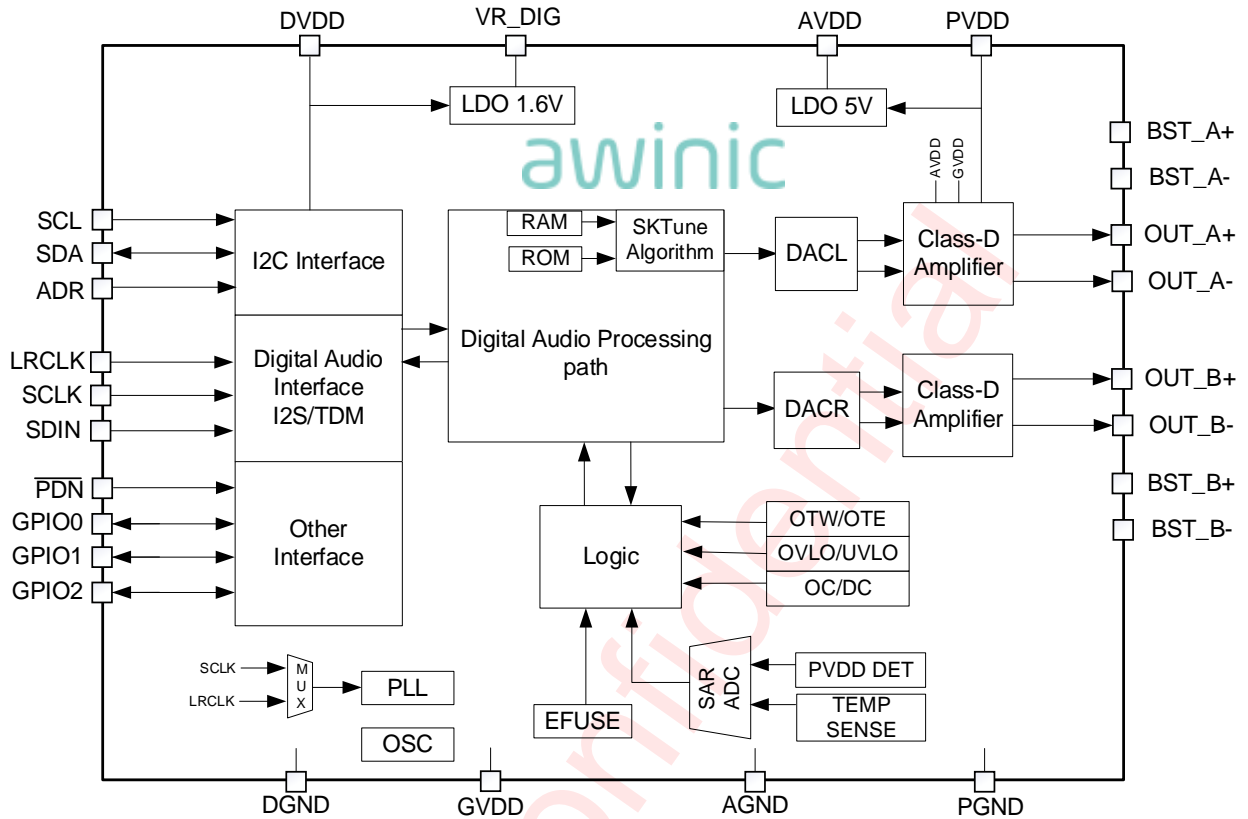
DVDD VR_DIG AVDD PVDD

LDO 1.6V

LDO 5V

awinic

AVDD GVDD

BST_A+
BST_A-

SCL
SDA
ADR

I2C Interface

RAM
ROM
SKTune Algorithm

DACL

Class-D Amplifier

OUT_A+
OUT_A-

LRCLK
SCLK
SDIN

Digital Audio Interface I2S/TDM

Digital Audio Processing path

DACR

Class-D Amplifier

OUT_B+
OUT_B-

BST_B+
BST_B-

$\overline{PDN}$
GPIO0
GPIO1
GPIO2

Other Interface

Logic

OTW/OTE
OVLO/UVLO
OC/DC

SCLK
LRCLK
M U X
PLL

OSC

EFUSE

SAR ADC

PVDD DET
TEMP SENSE

DGND GVDD AGND PGND

confidential